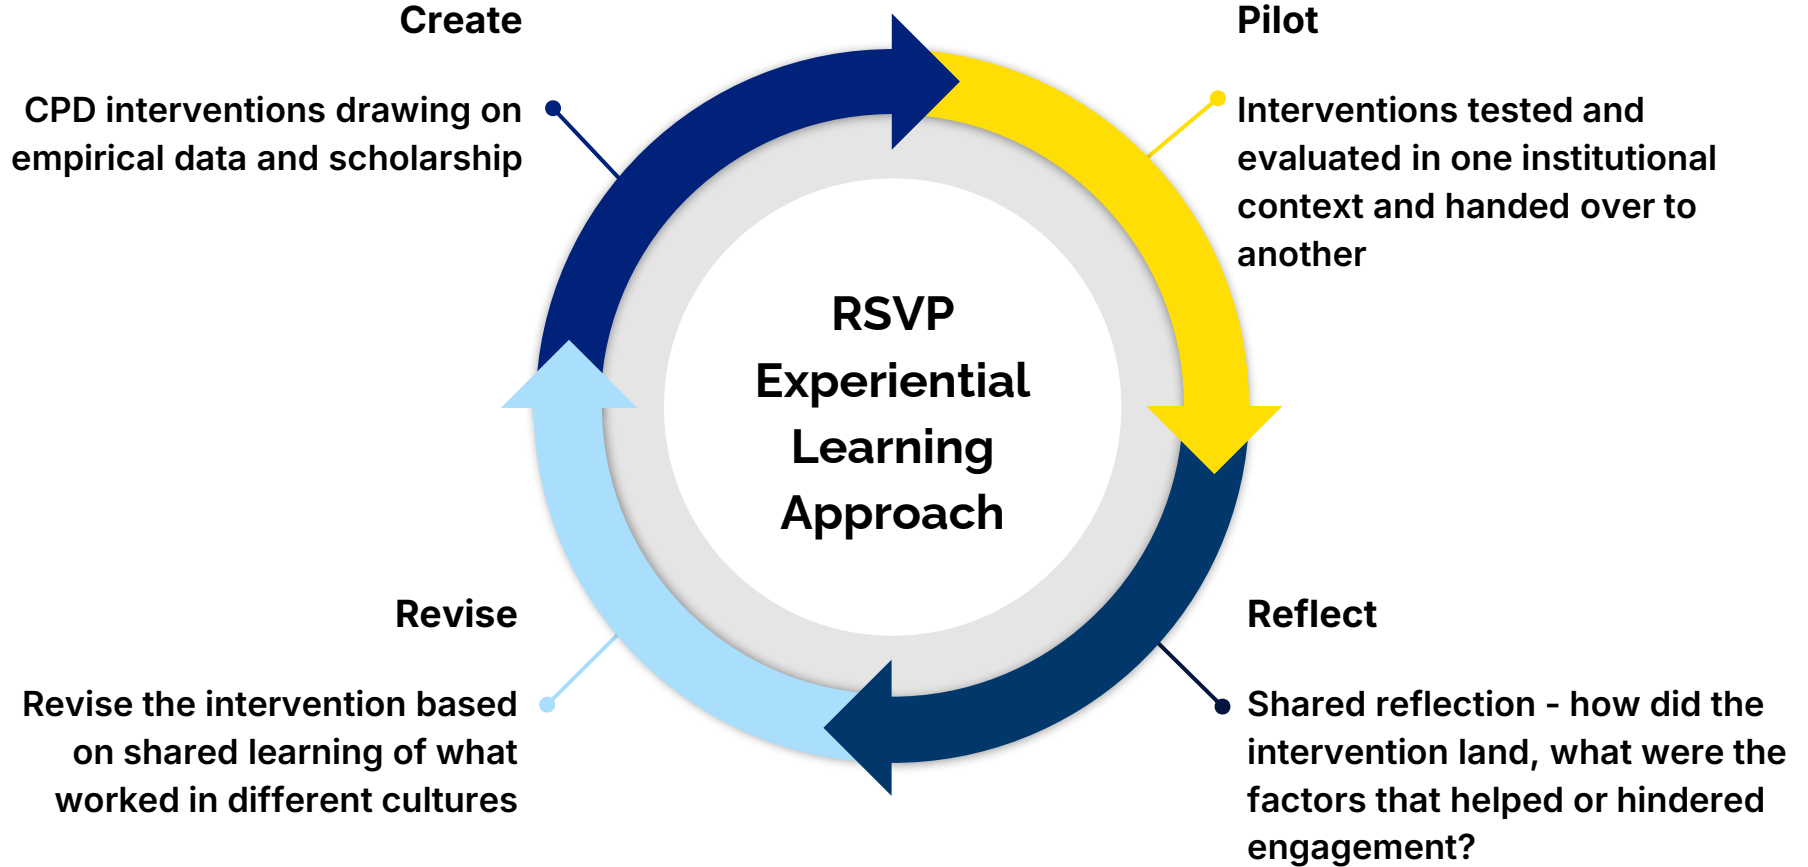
Create

CPD interventions drawing on empirical data and scholarship

Pilot

Interventions tested and evaluated in one institutional context and handed over to another

RSVP Experiential Learning Approach

Revise

Revise the intervention based on shared learning of what worked in different cultures

Reflect

Shared reflection - how did the intervention land, what were the factors that helped or hindered engagement?